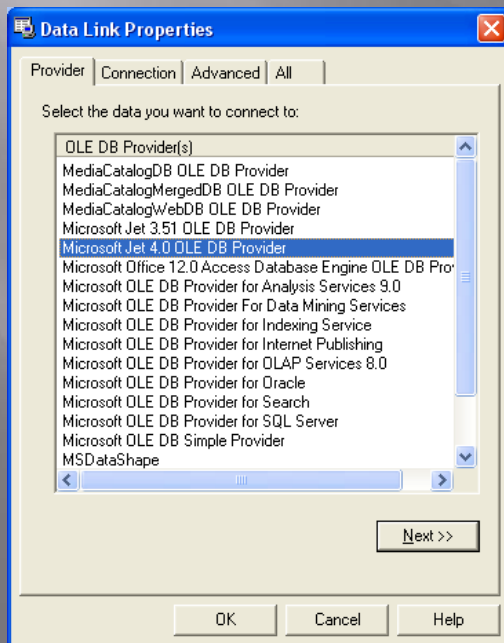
Data Link Properties

Provider | Connection | Advanced | All

Select the data you want to connect to:

OLE DB Provider(s)
MediaCatalogDB OLE DB Provider
MediaCatalogMergedDB OLE DB Provider
MediaCatalogWebDB OLE DB Provider
Microsoft Jet 3.51 OLE DB Provider
Microsoft Jet 4.0 OLE DB Provider
Microsoft Office 12.0 Access Database Engine OLE DB Pro
Microsoft OLE DB Provider for Analysis Services 9.0
Microsoft OLE DB Provider For Data Mining Services
Microsoft OLE DB Provider for Indexing Service
Microsoft OLE DB Provider for Internet Publishing
Microsoft OLE DB Provider for OLAP Services 8.0
Microsoft OLE DB Provider for Oracle
Microsoft OLE DB Provider for Search
Microsoft OLE DB Provider for SQL Server
Microsoft OLE DB Simple Provider
MSDataShape

Next >>

OK | Cancel | Help